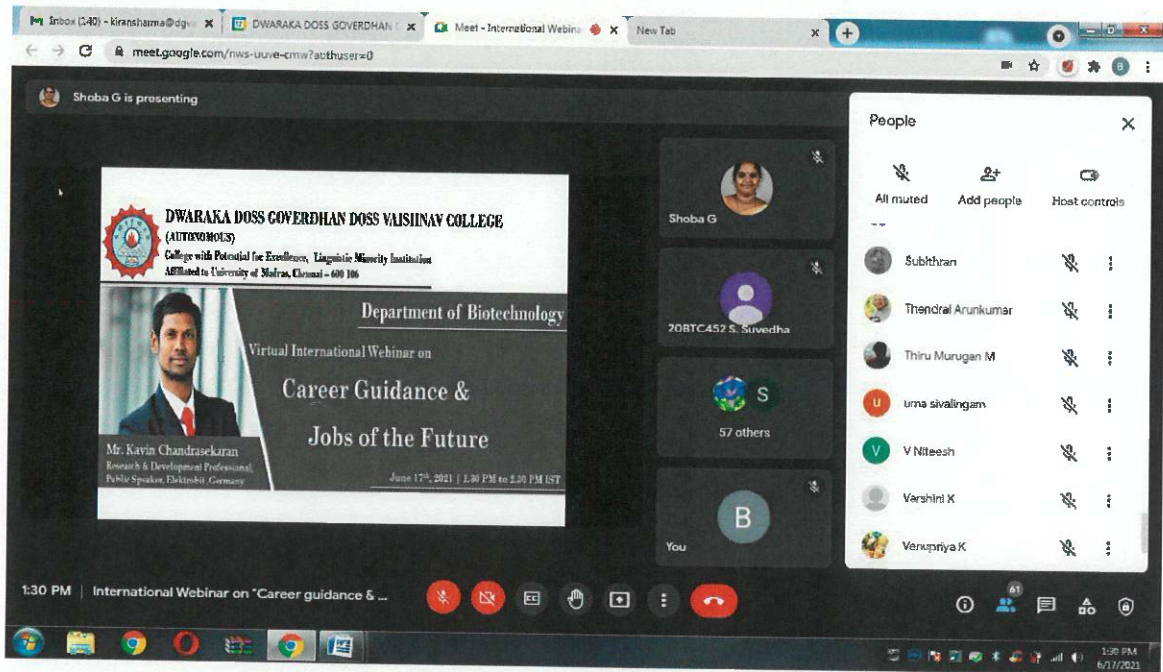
Inbox (240) - kiransharma@dgv
DWARAKA DOSS GOVERDHAN
Meet - International Webina
New Tab

meet.google.com/nws-uuve-cmw?authuser=0

Shoba G is presenting

DWARAKA DOSS GOVERDHAN DOSS VAISHNAV COLLEGE
(AUTONOMOUS)
College with Potential for Excellence, Linguistic Minority Institution
Affiliated to University of Madras, Chennai - 600 106

Department of Biotechnology

Virtual International Webinar on

Career Guidance &

Jobs of the Future

Mr. Kavin Chandrasekaran
Research & Development Professional,
Public Speaker, Elektrobit, Germany

June 17th, 2021 | 1.30 PM to 2.30 PM IST

Shoba G

20BTC452 S. Suvedha

S
57 others

B
You

People

All muted
Add people
Host controls

Subithran
Thendral Arunkumar
Thiru Murugan M
uma sivalingam
V Niteesh
Varshini K
Venupriya K

1:30 PM | International Webinar on "Career guidance & ...

61

1:30 PM
6/17/2021